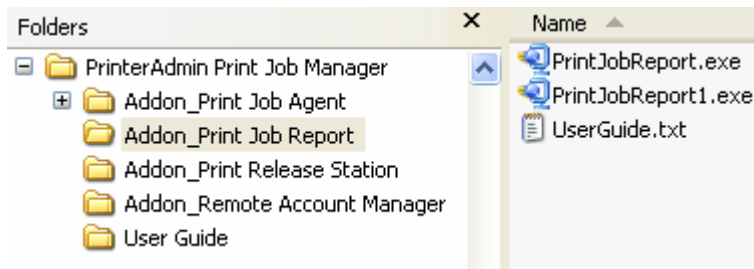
Folders ×

PrinterAdmin Print Job Manager
Addon_Print Job Agent
Addon_Print Job Report
Addon_Print Release Station
Addon_Remote Account Manager
User Guide

Name

PrintJobReport.exe
PrintJobReport1.exe
UserGuide.txt